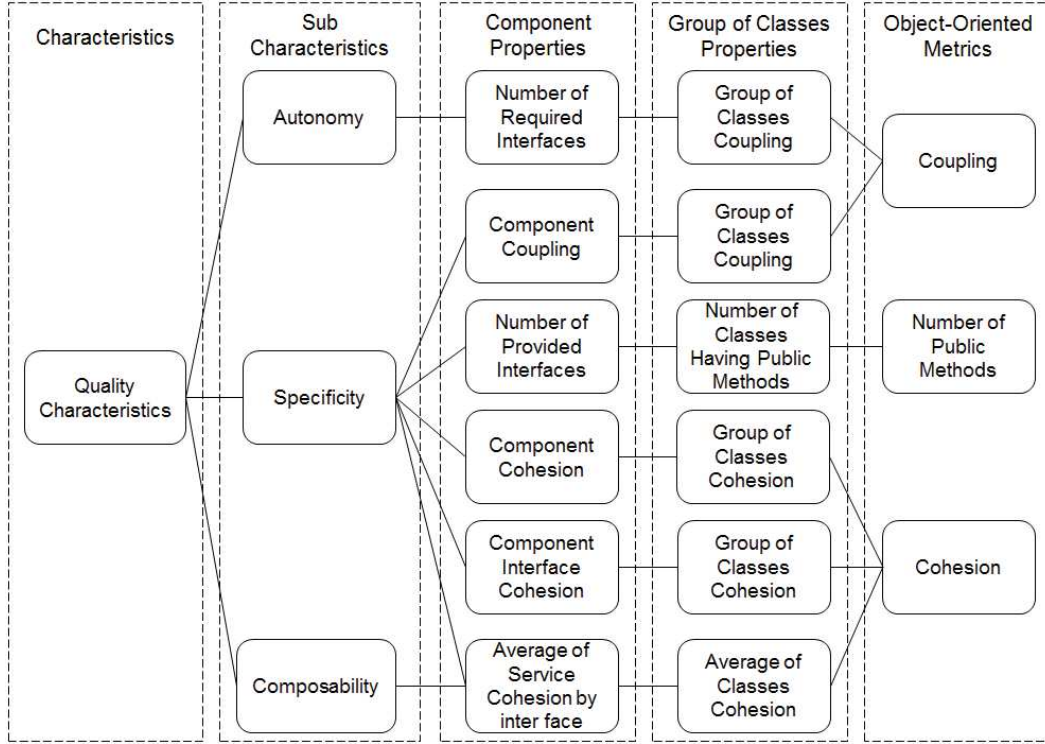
Characteristics

Sub Characteristics

Component Properties

Group of Classes Properties

Object-Oriented Metrics

Quality Characteristics

Autonomy

Specificity

Composability

Number of Required Interfaces

Component Coupling

Number of Provided Interfaces

Component Cohesion

Component Interface Cohesion

Average of Service Cohesion by inter face

Group of Classes Coupling

Group of Classes Coupling

Number of Classes Having Public Methods

Group of Classes Cohesion

Group of Classes Cohesion

Average of Classes Cohesion

Coupling

Number of Public Methods

Cohesion